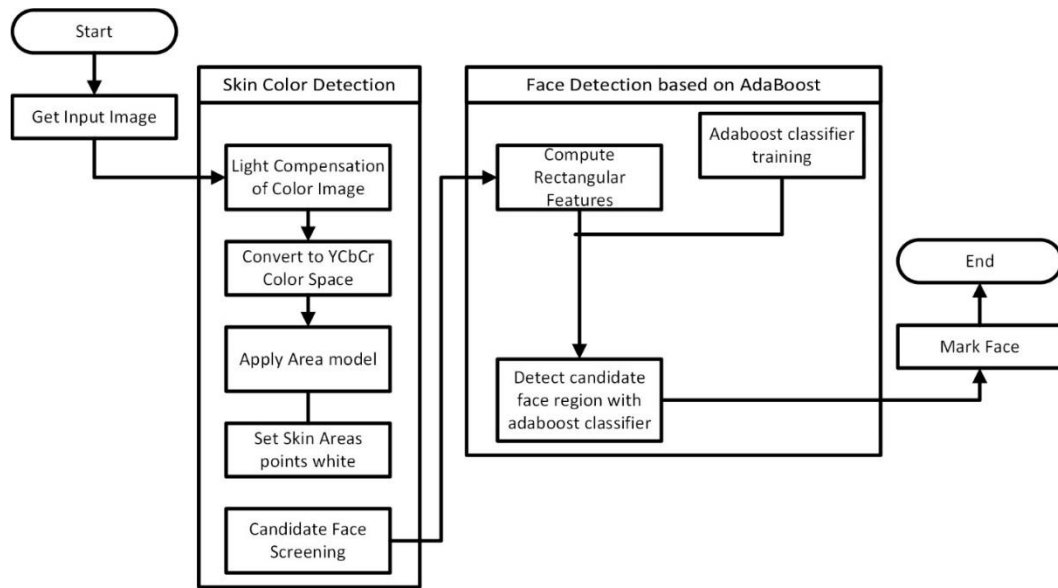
Start

Get Input Image

Skin Color Detection

Light Compensation of Color Image

Convert to YCbCr Color Space

Apply Area model

Set Skin Areas points white

Candidate Face Screening

Face Detection based on AdaBoost

Compute Rectangular Features

Adaboost classifier training

Detect candidate face region with adaboost classifier

End

Mark Face